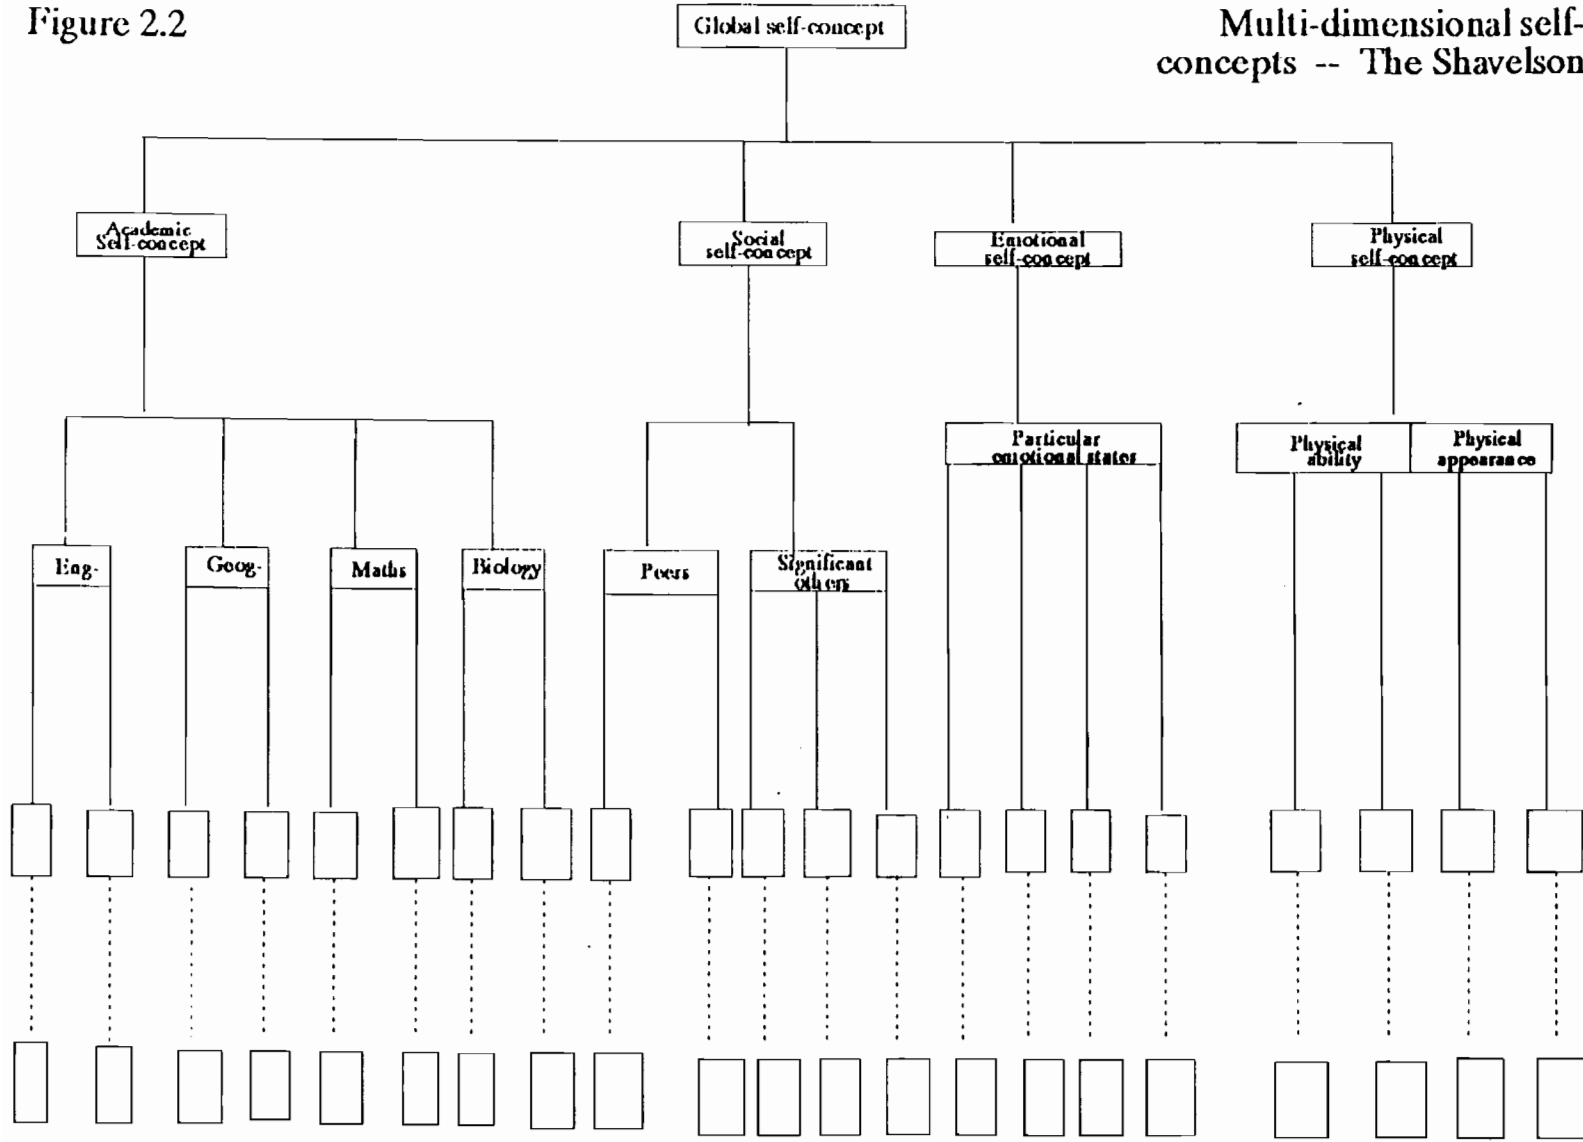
Figure 2.2

Global self-concept

Multi-dimensional self-concepts -- The Shavelson

Academic Self-concept

Social self-concept

Emotional self-concept

Physical self-concept

Eng-

Geog-

Maths

Biology

Peers

Significant others

Particular emotional states

Physical ability

Physical appearance